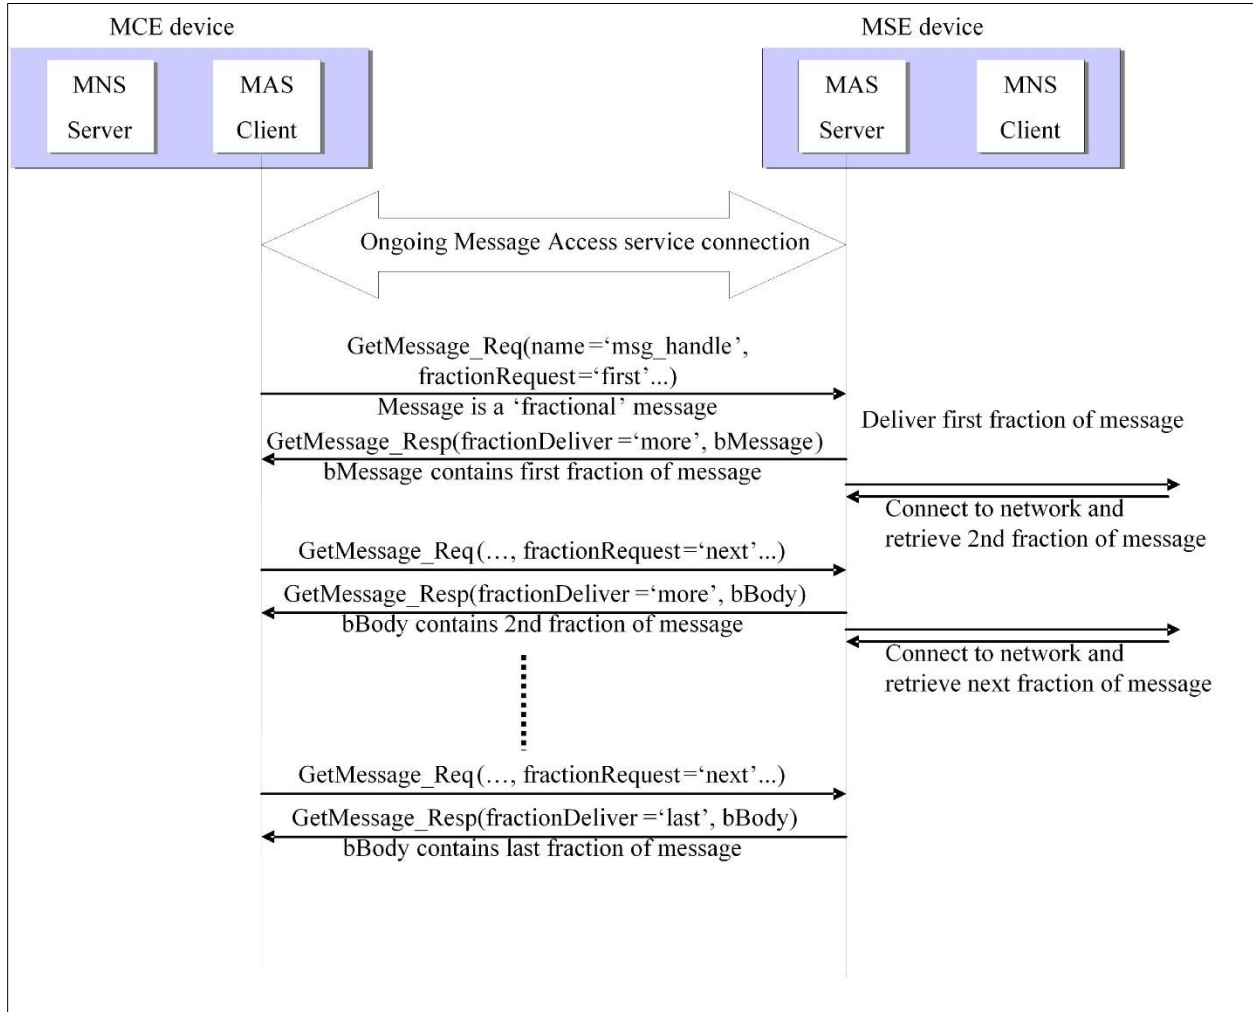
MCE device

MNS Server

MAS Client

MSE device

MAS Server

MNS Client

Ongoing Message Access service connection

GetMessage_Req(name=‘msg_handle’, fractionRequest=‘first’...)

Message is a ‘fractional’ message

Deliver first fraction of message

GetMessage_Resp(fractionDeliver=‘more’, bMessage)

bMessage contains first fraction of message

Connect to network and retrieve 2nd fraction of message

GetMessage_Req(…, fractionRequest=‘next’...)

GetMessage_Resp(fractionDeliver=‘more’, bBody)

bBody contains 2nd fraction of message

Connect to network and retrieve next fraction of message

GetMessage_Req(…, fractionRequest=‘next’...)

GetMessage_Resp(fractionDeliver=‘last’, bBody)

bBody contains last fraction of message